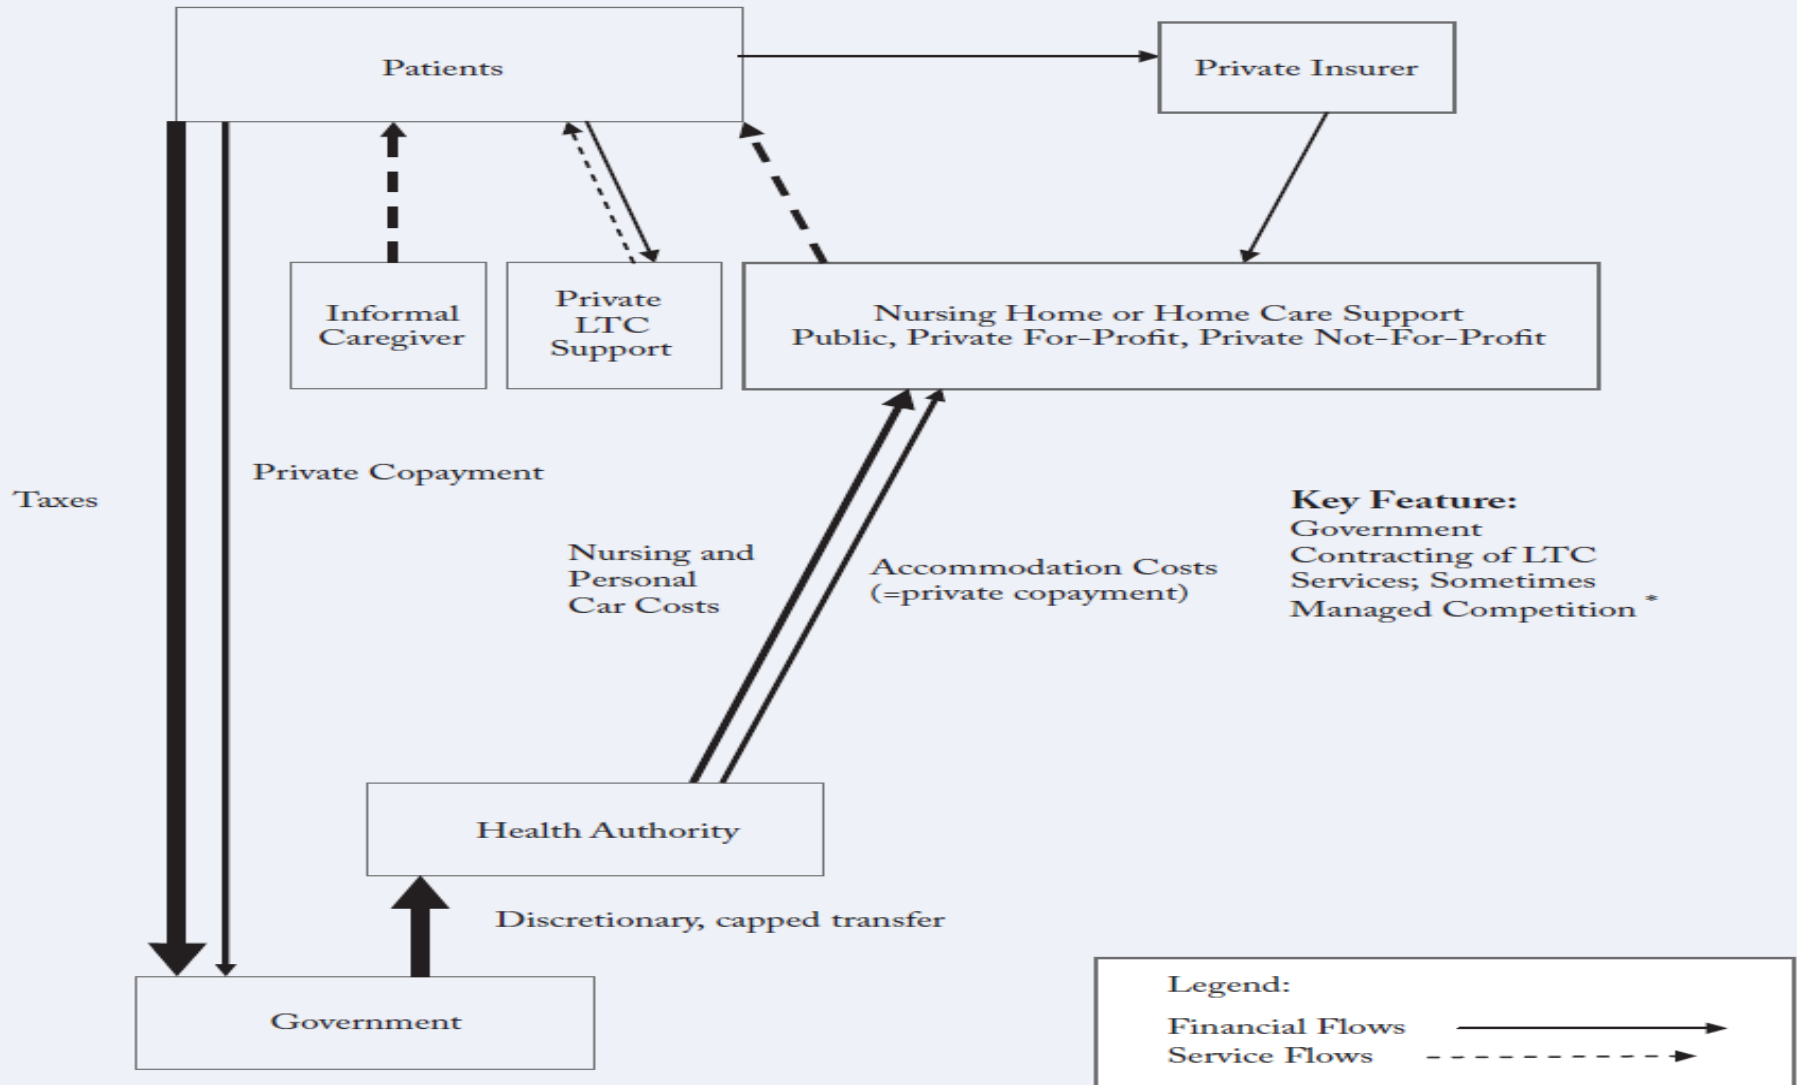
Patients

Private Insurer

Informal Caregiver

Private LTC Support

Nursing Home or Home Care Support
Public, Private For-Profit, Private Not-For-Profit

Taxes

Private Copayment

Nursing and Personal Car Costs

Accommodation Costs (=private copayment)

**Key Feature:**
Government Contracting of LTC Services; Sometimes Managed Competition *

Health Authority

Discretionary, capped transfer

Government

Legend:
Financial Flows
Service Flows